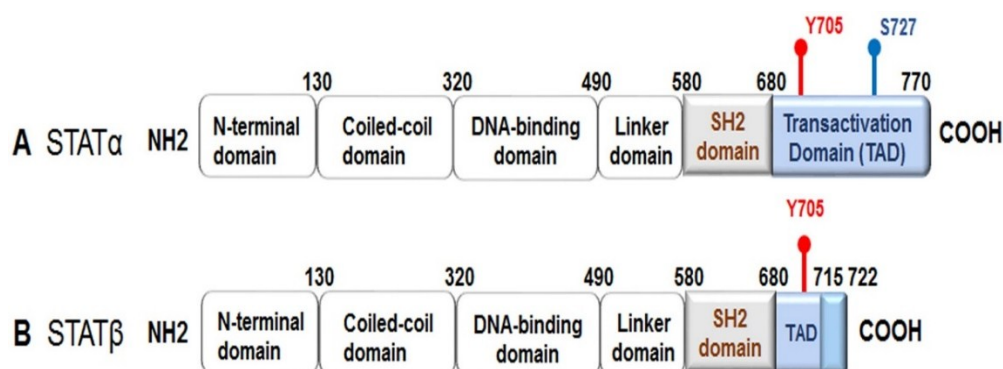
Y705
S727

130 320 490 580 680 770

A STATα NH2 N-terminal domain Coiled-coil domain DNA-binding domain Linker domain SH2 domain Transactivation Domain (TAD) COOH

Y705

130 320 490 580 680 715 722

B STATβ NH2 N-terminal domain Coiled-coil domain DNA-binding domain Linker domain SH2 domain TAD COOH